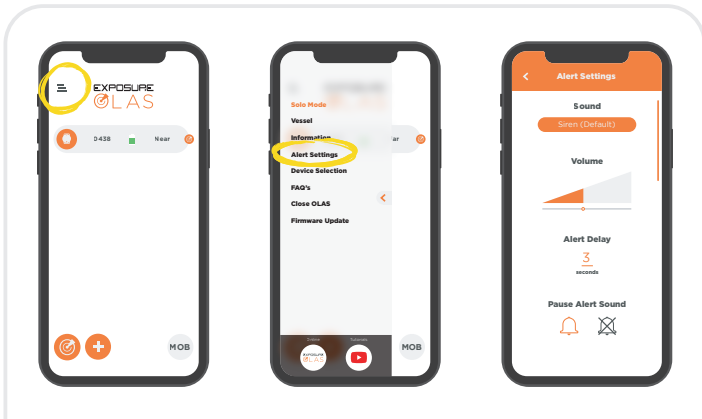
EXPOSURE
OLAS

D438 Near

MOB

Solo Mode
Vessel
Information
Alert Settings
Device Selection
FAQ's
Close OLAS
Firmware Update

Near

EXPOSURE
OLAS

MOB

Alert Settings

Sound
Siren (Default)

Volume

Alert Delay
3
seconds

Pause Alert Sound